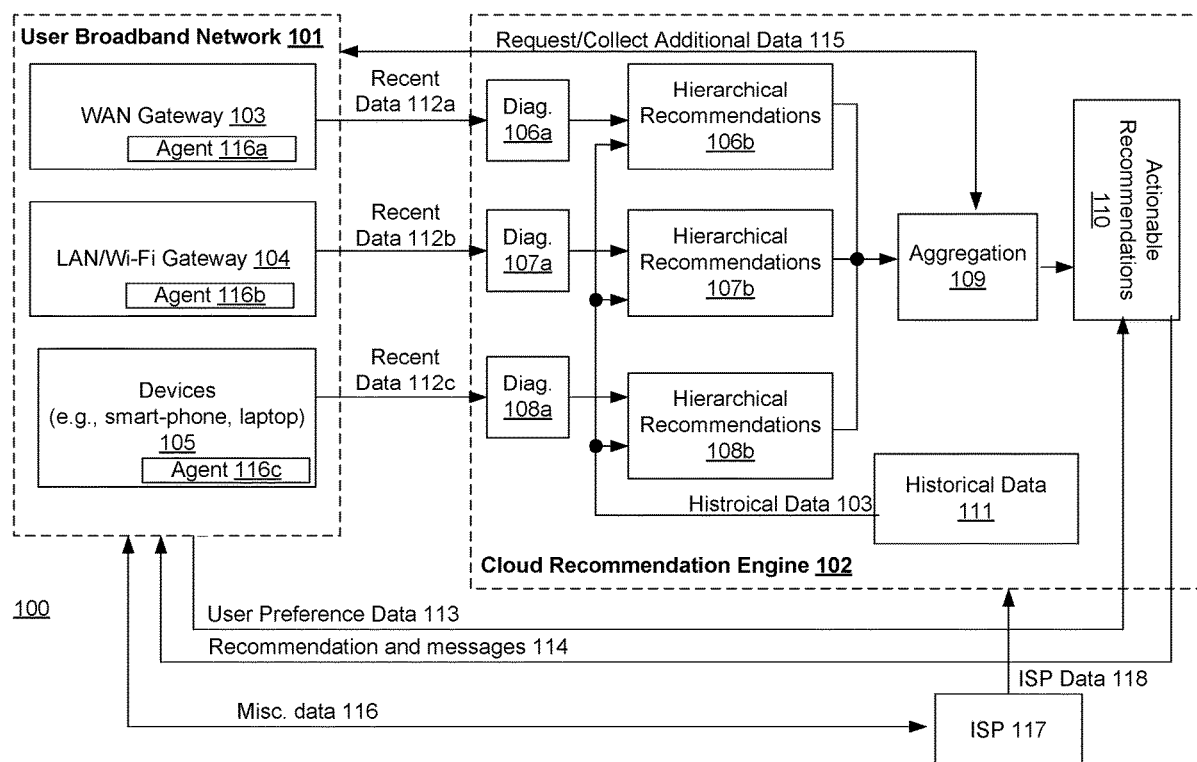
User Broadband Network 101

Request/Collect Additional Data 115

WAN Gateway 103
Agent 116a

Recent Data 112a

Diag. 106a

Hierarchical Recommendations 106b

Actionable Recommendations 110

LAN/Wi-Fi Gateway 104
Agent 116b

Recent Data 112b

Diag. 107a

Hierarchical Recommendations 107b

Aggregation 109

Devices (e.g., smart-phone, laptop) 105
Agent 116c

Recent Data 112c

Diag. 108a

Hierarchical Recommendations 108b

Histroical Data 103

Historical Data 111

Cloud Recommendation Engine 102

100

User Preference Data 113

Recommendation and messages 114

ISP Data 118

Misc. data 116

ISP 117